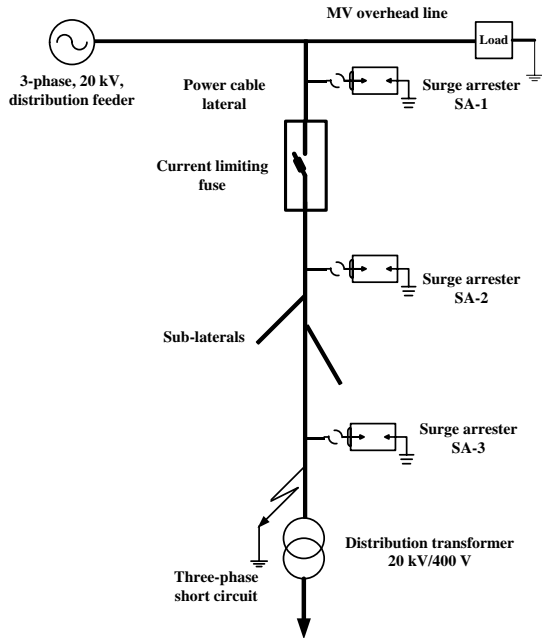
MV overhead line

Load

3-phase, 20 kV, distribution feeder

Power cable lateral

Surge arrester SA-1

Current limiting fuse

Surge arrester SA-2

Sub-laterals

Surge arrester SA-3

Distribution transformer 20 kV/400 V

Three-phase short circuit